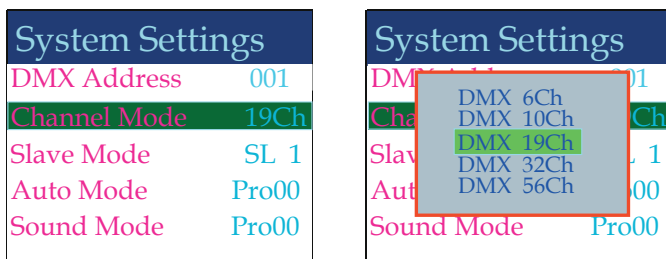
System Settings

DMX Address 001

Channel Mode 19Ch

Slave Mode SL 1

Auto Mode Pro00

Sound Mode Pro00

System Settings

DMX Add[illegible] 001

Cha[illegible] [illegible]Ch

Slav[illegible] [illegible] 1

Auto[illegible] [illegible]00

Sound Mode Pro00

DMX 6Ch

DMX 10Ch

DMX 19Ch

DMX 32Ch

DMX 56Ch